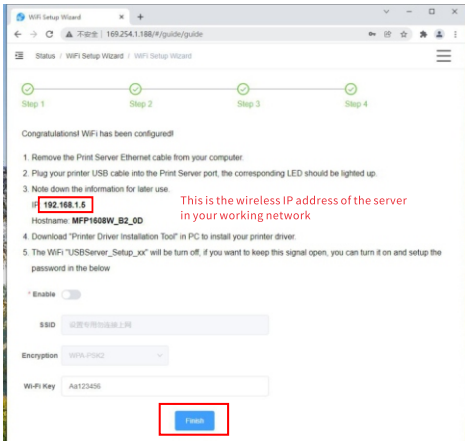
WiFi Setup Wizard ×
+
← → C ▲ 不安全 | 169.254.1.188/#/guide/guide

Status / WiFi Setup Wizard / WiFi Setup Wizard

Step 1
Step 2
Step 3
Step 4

Congratulations! WiFi has been configured!

1. Remove the Print Server Ethernet cable from your computer.
2. Plug your printer USB cable into the Print Server port, the corresponding LED should be lighted up.
3. Note down the information for later use.
IP: 192.168.1.5
Hostname: MFP1608W_B2_0D
This is the wireless IP address of the server in your working network
4. Download "Printer Driver Installation Tool" in PC to install your printer driver.
5. The WiFi "USBServer_Setup_xx" will be turn off, if you want to keep this signal open, you can turn it on and setup the password in the below

* Enable

SSID 设置导用的连接上网

Encryption WPA PSK2

Wi-Fi Key Aa123456

Finish